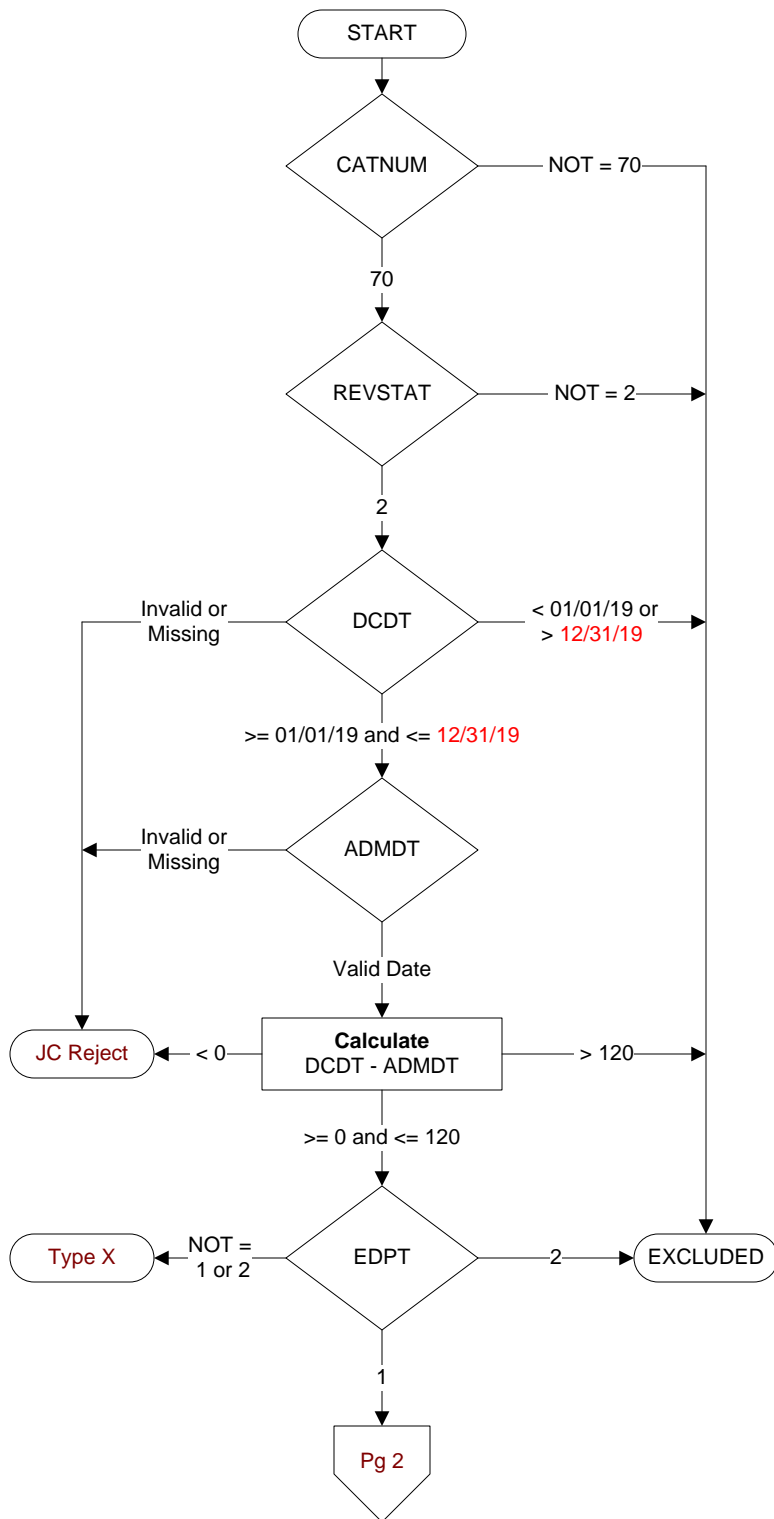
START

CATNUM

NOT = 70

70

REVSTAT

NOT = 2

2

Invalid or Missing

DCDT

< 01/01/19 or > 12/31/19

>= 01/01/19 and <= 12/31/19

Invalid or Missing

ADMDT

Valid Date

JC Reject

< 0

**Calculate**
DCDT - ADMDT

> 120

>= 0 and <= 120

Type X

NOT = 1 or 2

EDPT

2

EXCLUDED

1

Pg 2